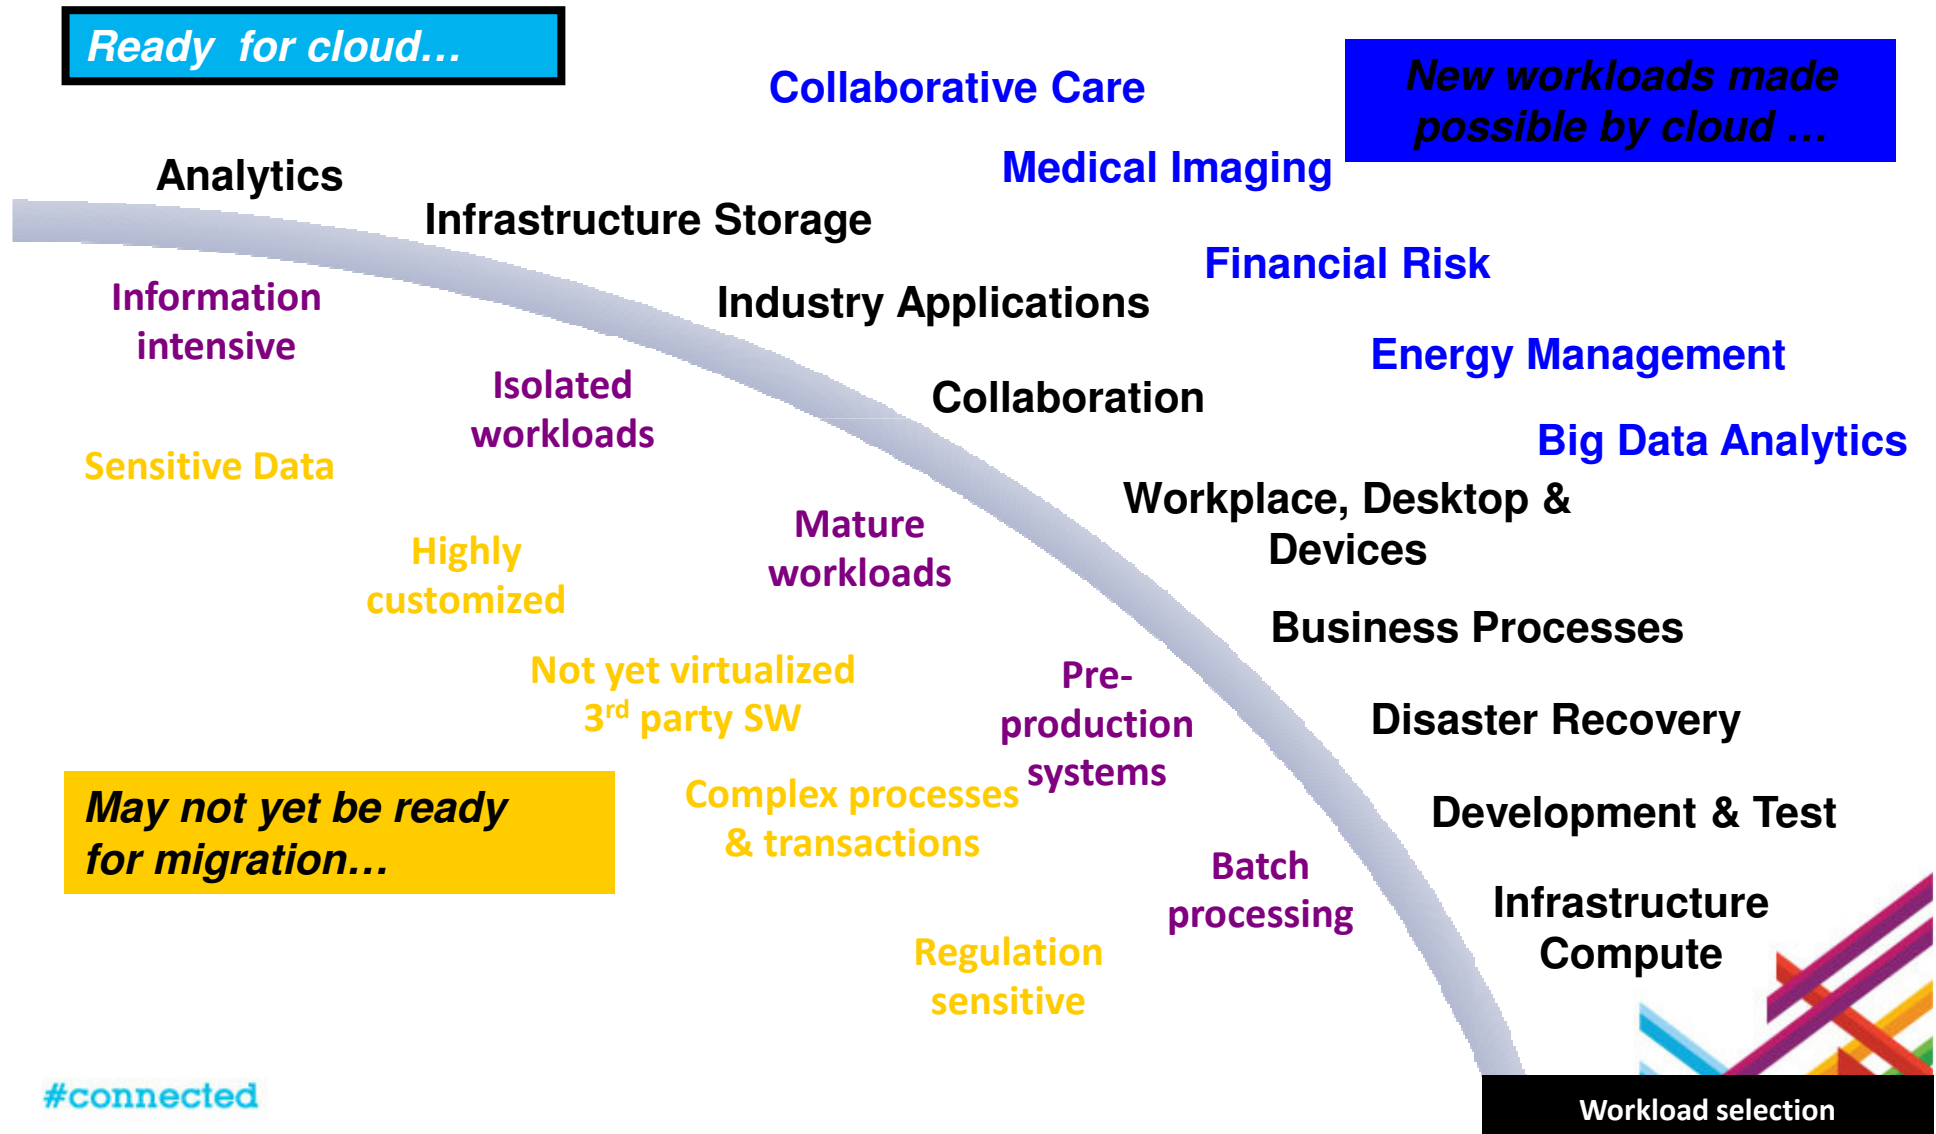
Ready for cloud…

Collaborative Care

New workloads made possible by cloud …

Analytics

Medical Imaging

Infrastructure Storage

Financial Risk

Information intensive

Industry Applications

Energy Management

Isolated workloads

Collaboration

Big Data Analytics

Sensitive Data

Workplace, Desktop & Devices

Mature workloads

Highly customized

Business Processes

Not yet virtualized $3^{rd}$ party SW

Pre-production systems

Disaster Recovery

May not yet be ready for migration…

Complex processes & transactions

Development & Test

Batch processing

Infrastructure Compute

Regulation sensitive

#connected

Workload selection